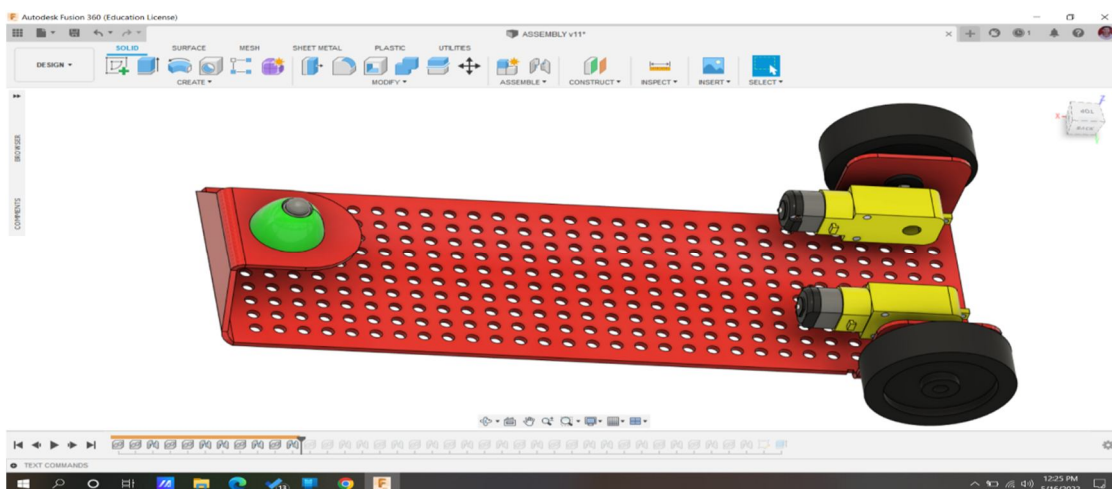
Autodesk Fusion 360 (Education License)

ASSEMBLY v11*

SOLID SURFACE MESH SHEET METAL PLASTIC UTILITIES

DESIGN ▾

CREATE ▾ MODIFY ▾ ASSEMBLE ▾ CONSTRUCT ▾ INSPECT ▾ INSERT ▾ SELECT ▾

BROWSER

COMMENTS

TOP

BACK

TEXT COMMANDS

12:25 PM
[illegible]